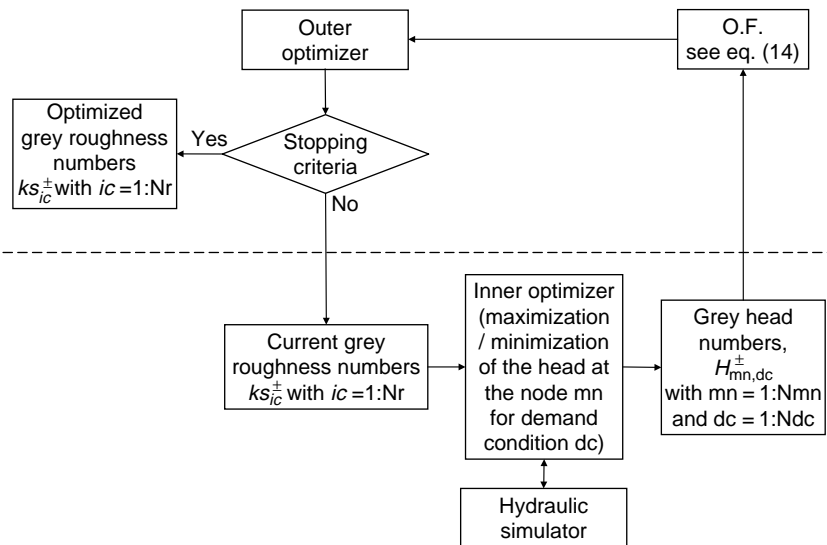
Outer optimizer

O.F. see eq. (14)

Optimized grey roughness numbers $ks_{ic}^{\pm}$ with $ic$ =1:Nr

Yes

Stopping criteria

No

Current grey roughness numbers $ks_{ic}^{\pm}$ with $ic$ =1:Nr

Inner optimizer (maximization / minimization of the head at the node mn for demand condition dc)

Grey head numbers, $H_{\mathrm{mn,dc}}^{\pm}$ with mn = 1:Nmn and dc = 1:Ndc

Hydraulic simulator